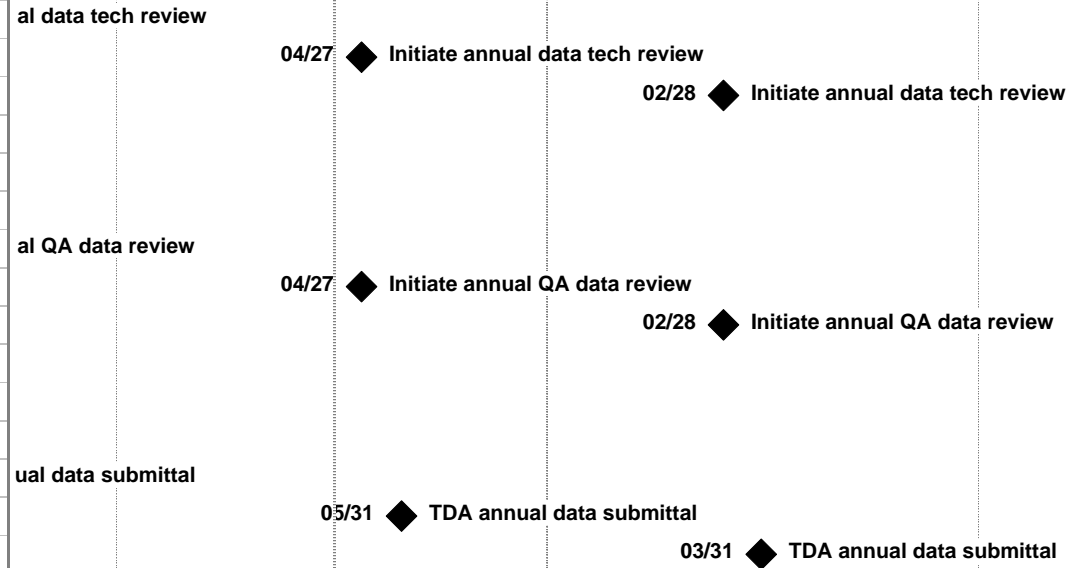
al data tech review

04/27 Initiate annual data tech review

02/28 Initiate annual data tech review

al QA data review

04/27 Initiate annual QA data review

02/28 Initiate annual QA data review

ual data submittal

05/31 TDA annual data submittal

03/31 TDA annual data submittal